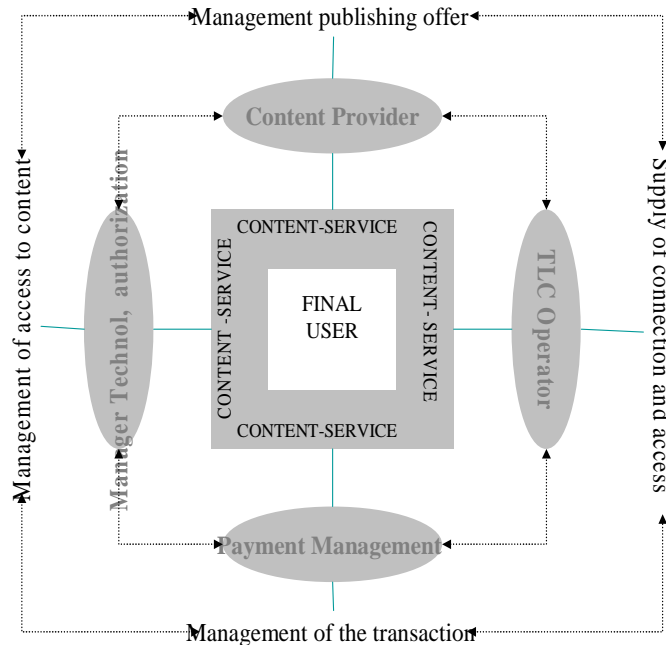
Management publishing offer

Content Provider

Management of access to content

Manager Technol. authorization

CONTENT-SERVICE

CONTENT -SERVICE

FINAL USER

CONTENT- SERVICE

CONTENT-SERVICE

TLC Operator

Supply of connection and access

Payment Management

Management of the transaction